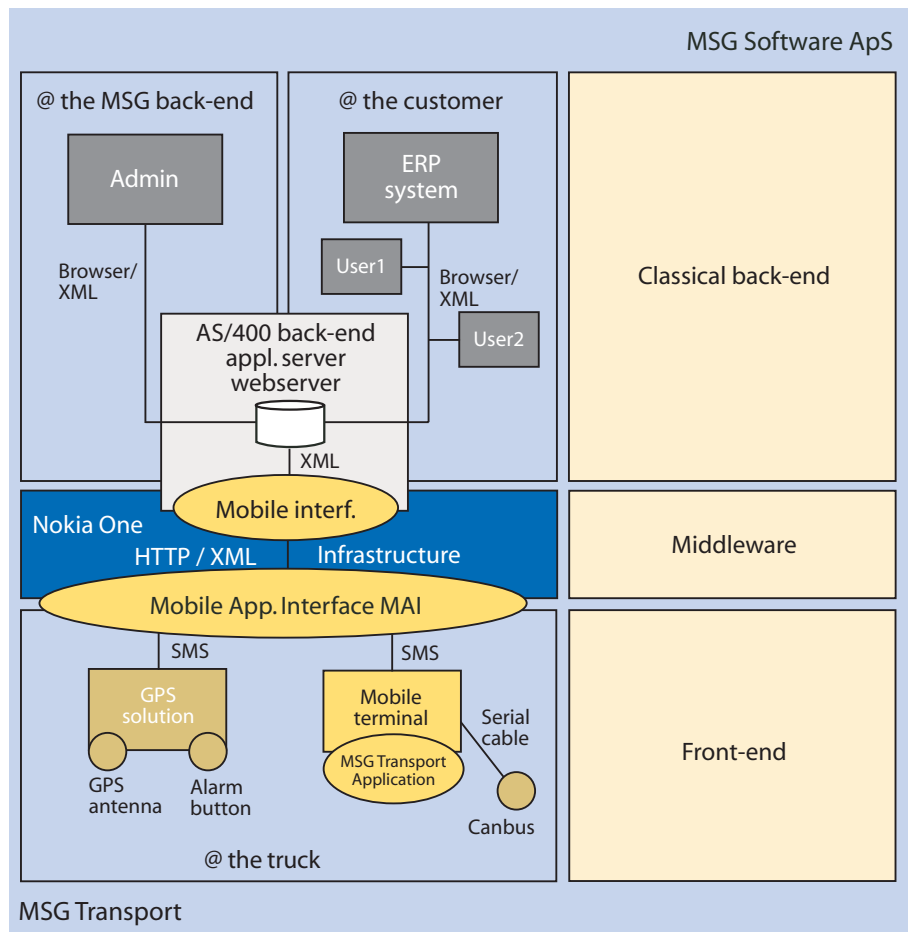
MSG Software ApS

@ the MSG back-end

Admin

Browser/ XML

@ the customer

ERP system

User1

Browser/ XML

User2

AS/400 back-end appl. server webserver

XML

Mobile interf.

Classical back-end

Nokia One

HTTP / XML

Infrastructure

Middleware

Mobile App. Interface MAI

SMS

SMS

GPS solution

GPS antenna

Alarm button

Mobile terminal

MSG Transport Application

Serial cable

Canbus

@ the truck

Front-end

MSG Transport